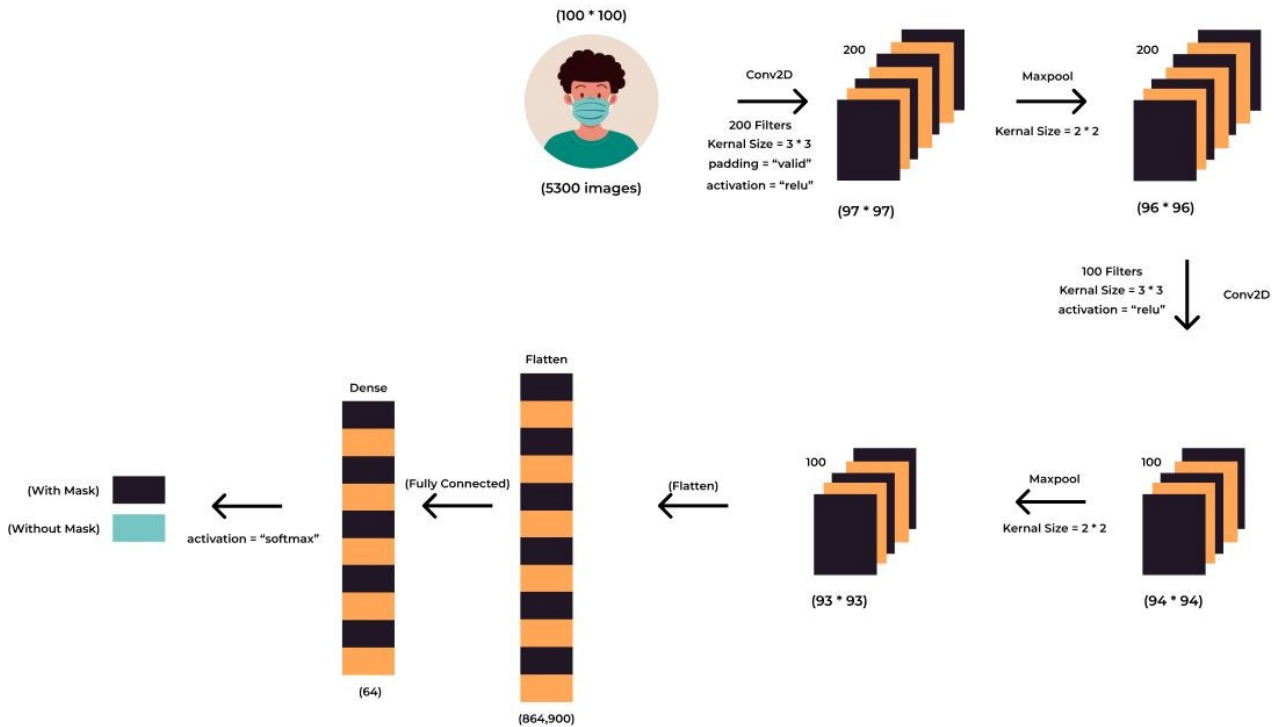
(100 * 100)

(5300 images)

Conv2D

200 Filters
Kernal Size = 3 * 3
padding = "valid"
activation = "relu"

200

(97 * 97)

Maxpool

Kernal Size = 2 * 2

200

(96 * 96)

100 Filters
Kernal Size = 3 * 3
activation = "relu"

Conv2D

100

(94 * 94)

Maxpool

Kernal Size = 2 * 2

100

(93 * 93)

(Flatten)

Flatten

(864,900)

(Fully Connected)

Dense

(64)

activation = "softmax"

(With Mask)

(Without Mask)